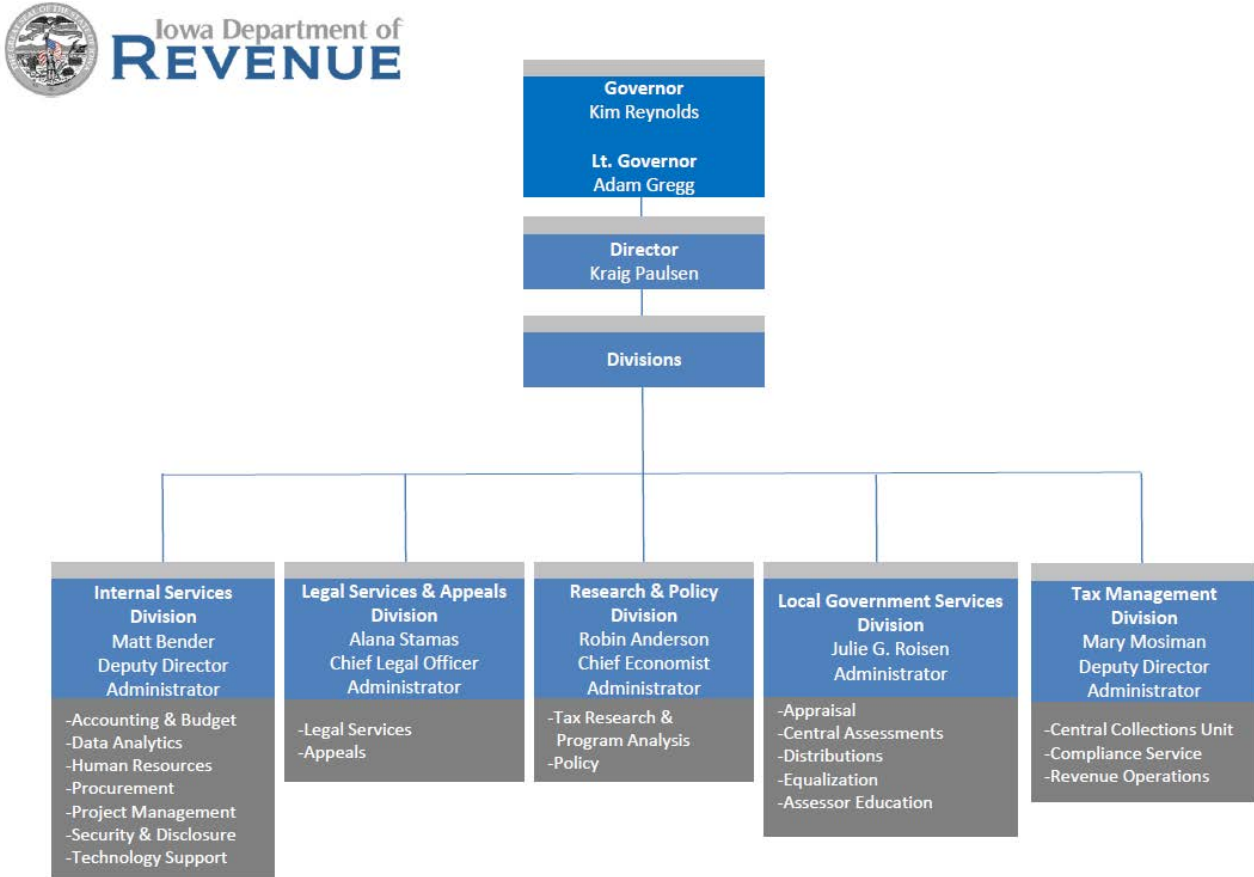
Iowa Department of
REVENUE

Governor
Kim Reynolds

Lt. Governor
Adam Gregg

Director
Kraig Paulsen

Divisions

Internal Services Division
Matt Bender
Deputy Director
Administrator

-Accounting & Budget
-Data Analytics
-Human Resources
-Procurement
-Project Management
-Security & Disclosure
-Technology Support

Legal Services & Appeals Division
Alana Stamas
Chief Legal Officer
Administrator

-Legal Services
-Appeals

Research & Policy Division
Robin Anderson
Chief Economist
Administrator

-Tax Research & Program Analysis
-Policy

Local Government Services Division
Julie G. Roisen
Administrator

-Appraisal
-Central Assessments
-Distributions
-Equalization
-Assessor Education

Tax Management Division
Mary Mosiman
Deputy Director
Administrator

-Central Collections Unit
-Compliance Service
-Revenue Operations